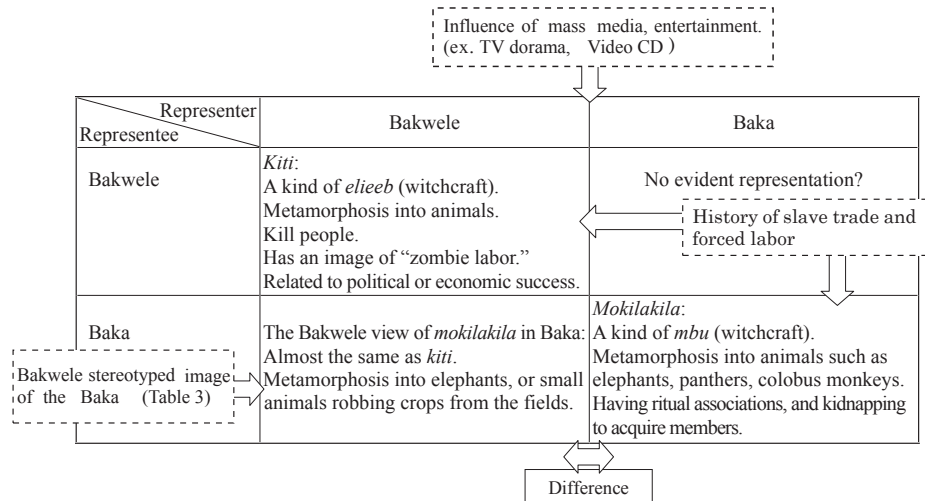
Influence of mass media, entertainment. (ex. TV dorama, Video CD)

| Representer / Representee | Bakwele | Baka |
|---|---|---|
| Bakwele | *Kiti*: A kind of *elieeb* (witchcraft). Metamorphosis into animals. Kill people. Has an image of "zombie labor." Related to political or economic success. | No evident representation? |
| Baka | The Bakwele view of *mokilakila* in Baka: Almost the same as *kiti*. Metamorphosis into elephants, or small animals robbing crops from the fields. | *Mokilakila*: A kind of *mbu* (witchcraft). Metamorphosis into animals such as elephants, panthers, colobus monkeys. Having ritual associations, and kidnapping to acquire members. |

History of slave trade and forced labor

Bakwele stereotyped image of the Baka (Table 3)

Difference